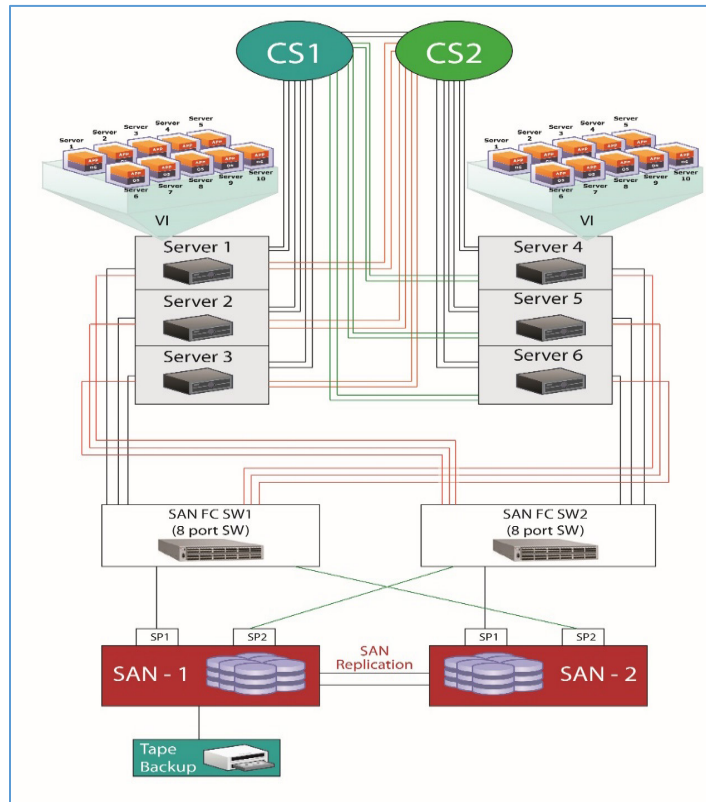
CS1

CS2

Server 1
Server 2
Server 3
Server 4
Server 5
Server 6
Server 7
Server 8
Server 9
Server 10

VI

Server 1
Server 2
Server 3
Server 4
Server 5
Server 6
Server 7
Server 8
Server 9
Server 10

VI

Server 1

Server 2

Server 3

Server 4

Server 5

Server 6

SAN FC SW1
(8 port SW)

SAN FC SW2
(8 port SW)

SP1

SP2

SP1

SP2

SAN - 1

SAN Replication

SAN - 2

Tape Backup